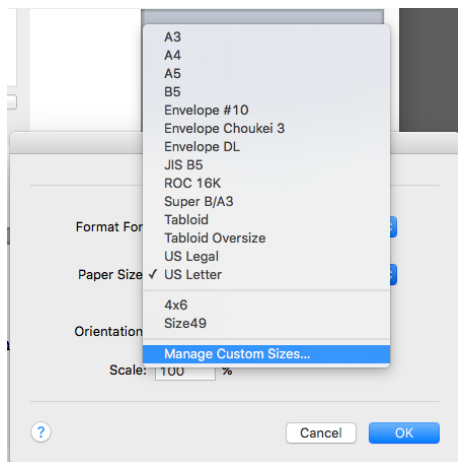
A3
A4
A5
B5
Envelope #10
Envelope Choukei 3
Envelope DL
JIS B5
ROC 16K
Super B/A3
Tabloid
Tabloid Oversize
US Legal
✓ US Letter
4x6
Size49
Manage Custom Sizes...

Format For

Paper Size

Orientation

Scale: 100 %

?

Cancel

OK